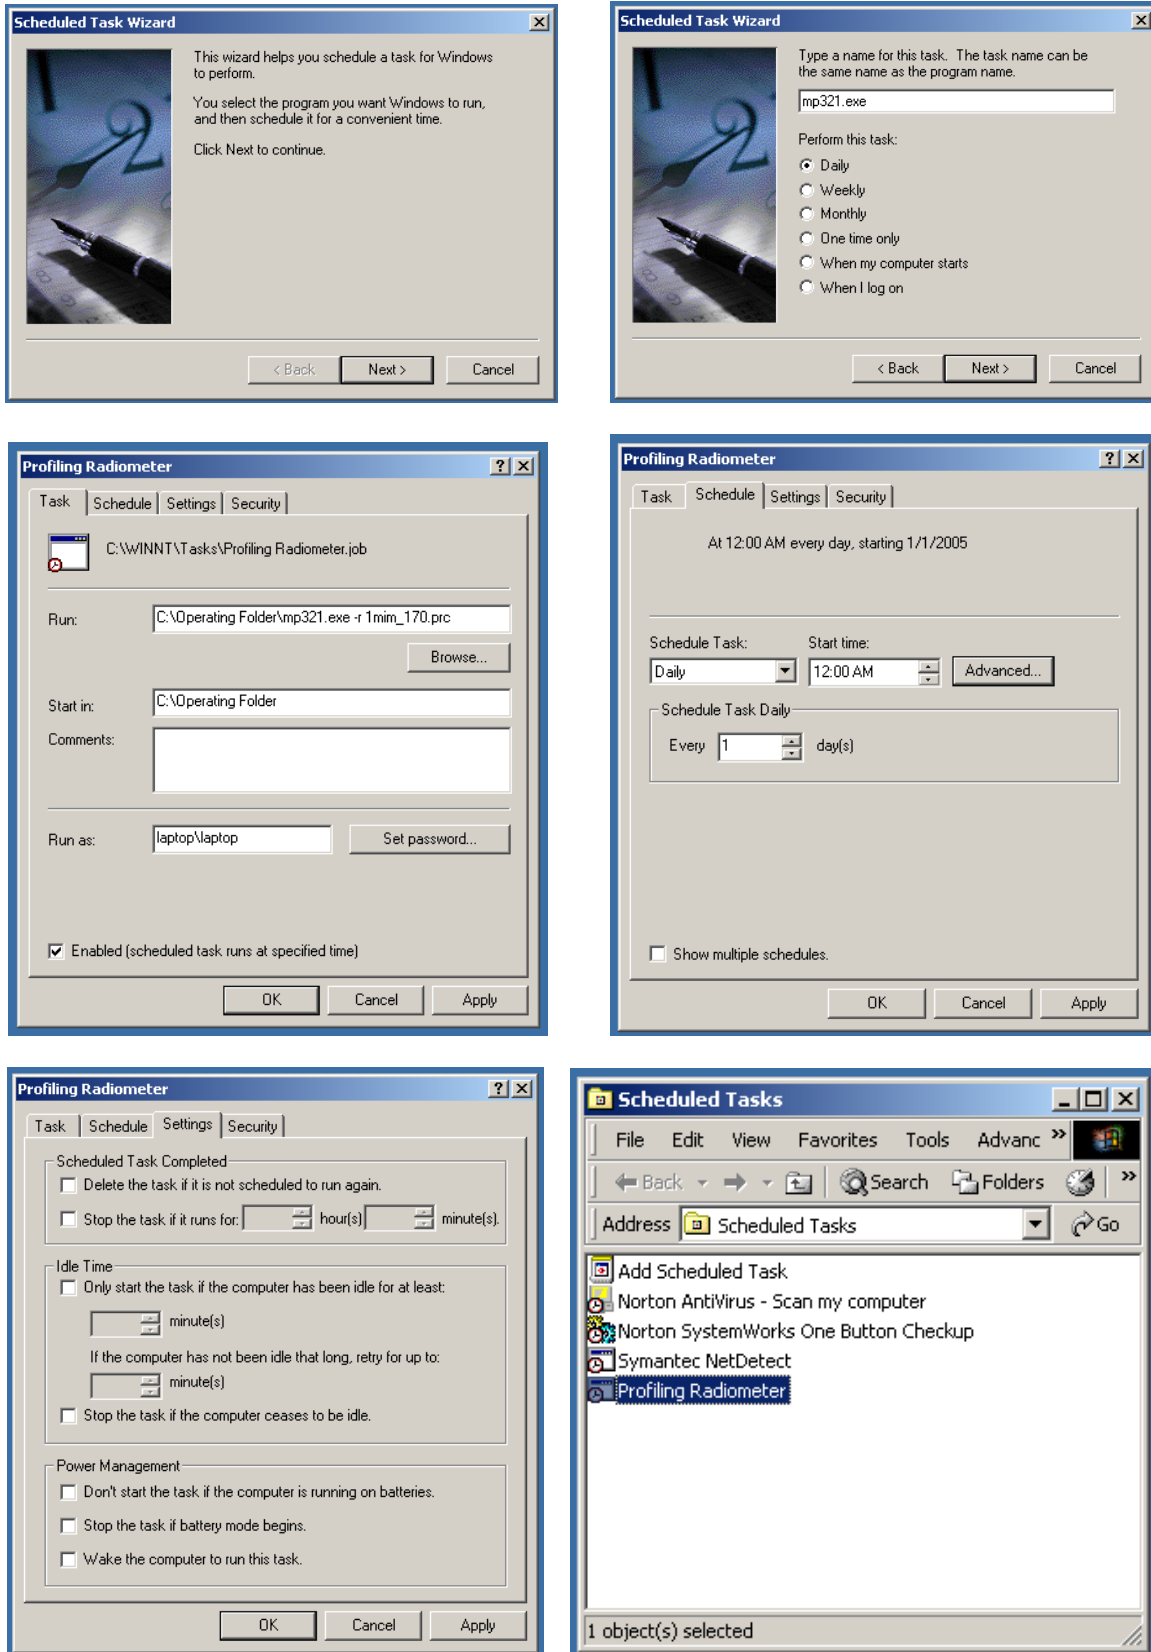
Scheduled Task Wizard

This wizard helps you schedule a task for Windows to perform.

You select the program you want Windows to run, and then schedule it for a convenient time.

Click Next to continue.

< Back | Next > | Cancel

Scheduled Task Wizard

Type a name for this task. The task name can be the same name as the program name.

mp321.exe

Perform this task:

Daily
Weekly
Monthly
One time only
When my computer starts
When I log on

< Back | Next > | Cancel

Profiling Radiometer

Task | Schedule | Settings | Security

C:\WINNT\Tasks\Profiling Radiometer.job

Run: C:\Operating Folder\mp321.exe -r 1mim_170.prc

Browse...

Start in: C:\Operating Folder

Comments:

Run as: laptop\laptop

Set password...

Enabled (scheduled task runs at specified time)

OK | Cancel | Apply

Profiling Radiometer

Task | Schedule | Settings | Security

At 12:00 AM every day, starting 1/1/2005

Schedule Task: Daily

Start time: 12:00 AM

Advanced...

Schedule Task Daily

Every 1 day(s)

Show multiple schedules.

OK | Cancel | Apply

Profiling Radiometer

Task | Schedule | Settings | Security

Scheduled Task Completed

Delete the task if it is not scheduled to run again.

Stop the task if it runs for: hour(s) minute(s).

Idle Time

Only start the task if the computer has been idle for at least:

minute(s)

If the computer has not been idle that long, retry for up to:

minute(s)

Stop the task if the computer ceases to be idle.

Power Management

Don't start the task if the computer is running on batteries.

Stop the task if battery mode begins.

Wake the computer to run this task.

OK | Cancel | Apply

Scheduled Tasks

File Edit View Favorites Tools Advanc »

Back | Search | Folders »

Address Scheduled Tasks Go

Add Scheduled Task
Norton AntiVirus - Scan my computer
Norton SystemWorks One Button Checkup
Symantec NetDetect
Profiling Radiometer

1 object(s) selected